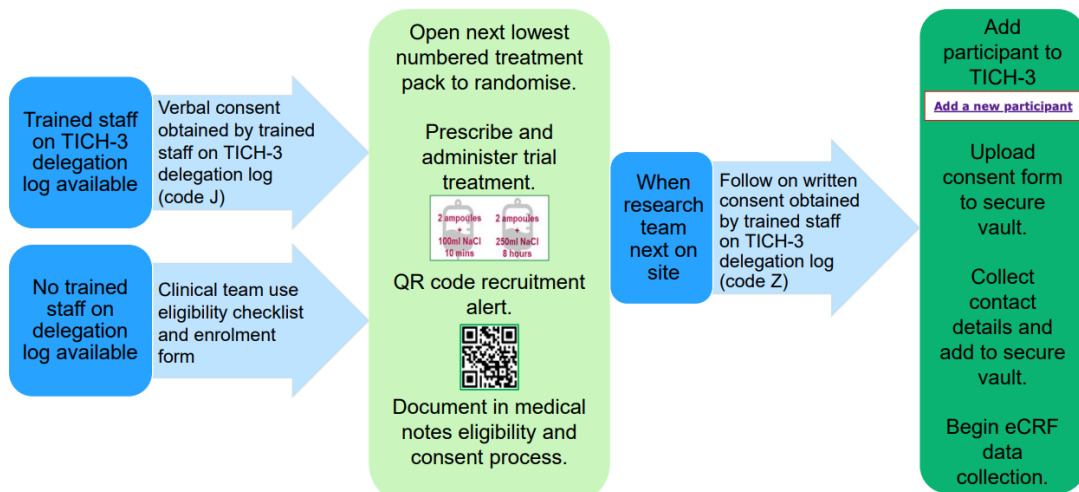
Trained staff on TICH-3 delegation log available

Verbal consent obtained by trained staff on TICH-3 delegation log (code J)

No trained staff on delegation log available

Clinical team use eligibility checklist and enrolment form

Open next lowest numbered treatment pack to randomise.

Prescribe and administer trial treatment.

2 ampoules + 100ml NaCl 10 mins

2 ampoules + 250ml NaCl 8 hours

QR code recruitment alert.

Document in medical notes eligibility and consent process.

When research team next on site

Follow on written consent obtained by trained staff on TICH-3 delegation log (code Z)

Add participant to TICH-3

Add a new participant

Upload consent form to secure vault.

Collect contact details and add to secure vault.

Begin eCRF data collection.